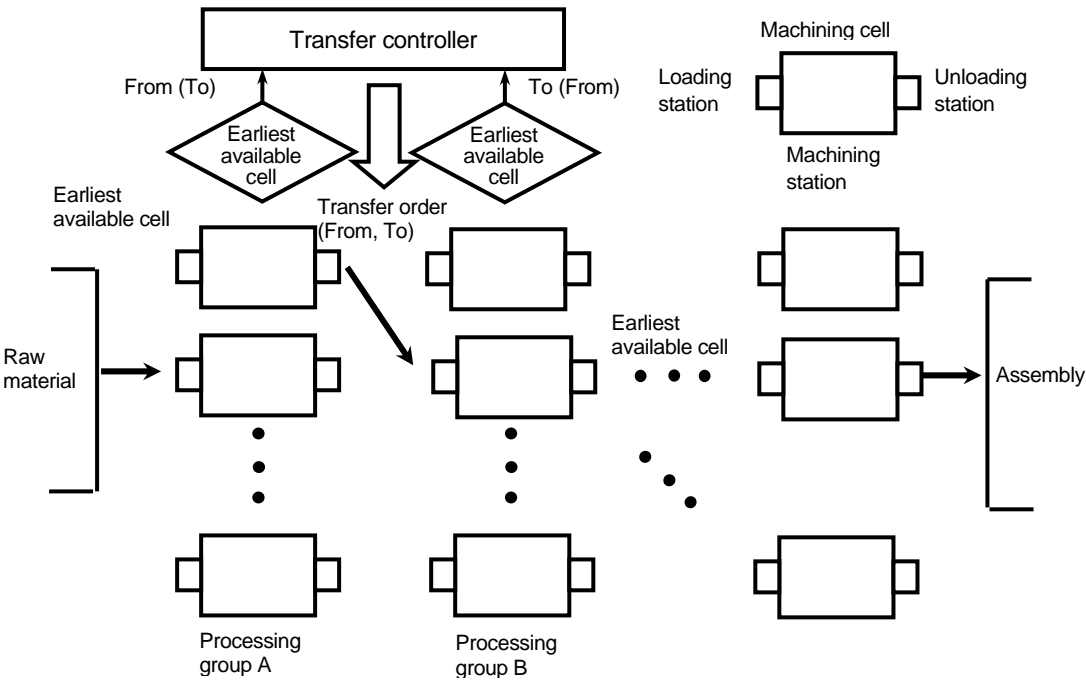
Transfer controller

From (To)

To (From)

Earliest available cell

Earliest available cell

Machining cell

Loading station

Unloading station

Machining station

Earliest available cell

Transfer order (From, To)

Raw material

Earliest available cell

Assembly

Processing group A

Processing group B